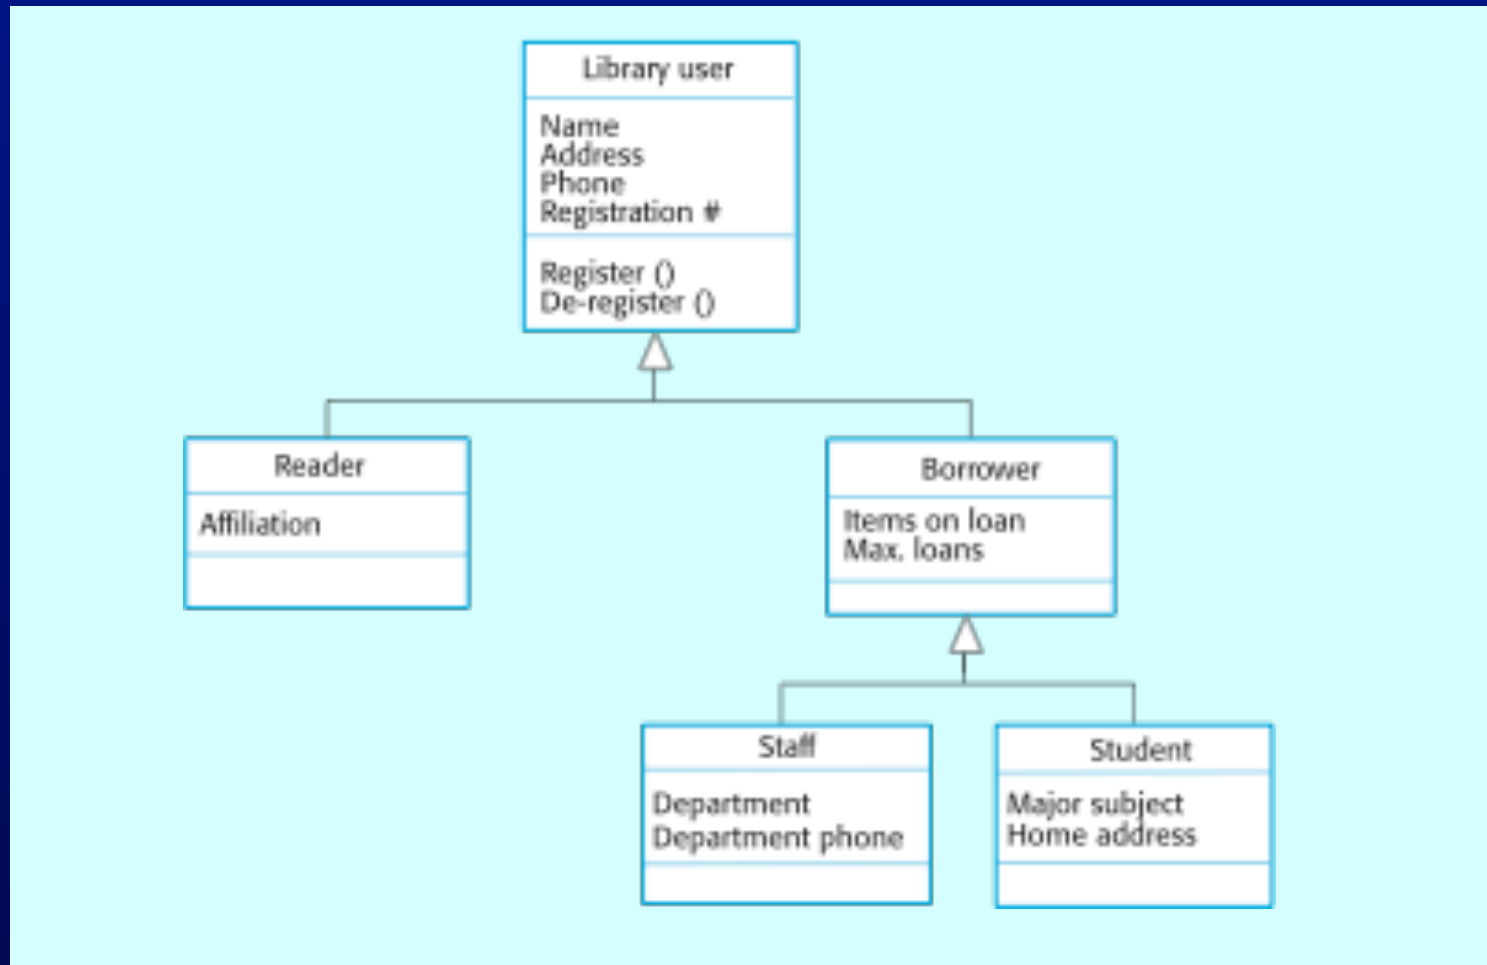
Library user

Name
Address
Phone
Registration #

Register ()
De-register ()

Reader

Affiliation

Borrower

Items on loan
Max. loans

Staff

Department
Department phone

Student

Major subject
Home address